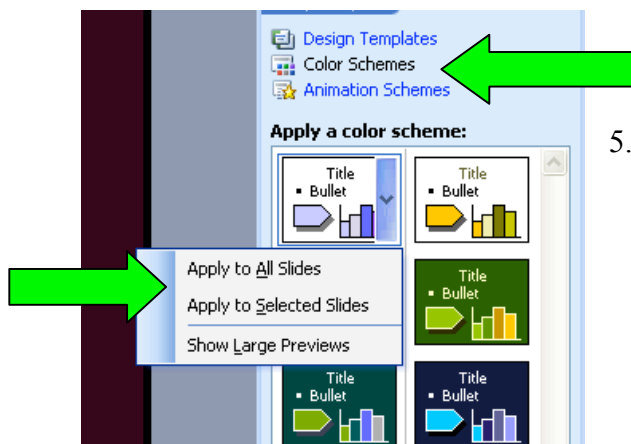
Design Templates
Color Schemes
Animation Schemes

Apply a color scheme:

Title
• Bullet

Title
• Bullet

Apply to All Slides
Apply to Selected Slides
Show Large Previews

Title
• Bullet

Title
• Bullet

Title
• Bullet

5.